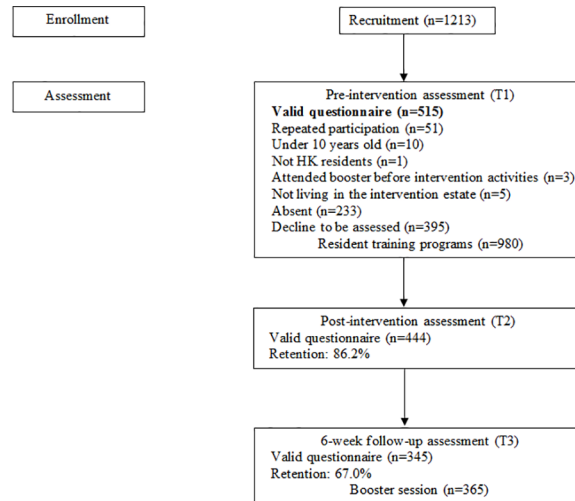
Enrollment

Recruitment (n=1213)

Assessment

Pre-intervention assessment (T1)
**Valid questionnaire (n=515)**
Repeated participation (n=51)
Under 10 years old (n=10)
Not HK residents (n=1)
Attended booster before intervention activities (n=3)
Not living in the intervention estate (n=5)
Absent (n=233)
Decline to be assessed (n=395)
Resident training programs (n=980)

Post-intervention assessment (T2)
Valid questionnaire (n=444)
Retention: 86.2%

6-week follow-up assessment (T3)
Valid questionnaire (n=345)
Retention: 67.0%
Booster session (n=365)